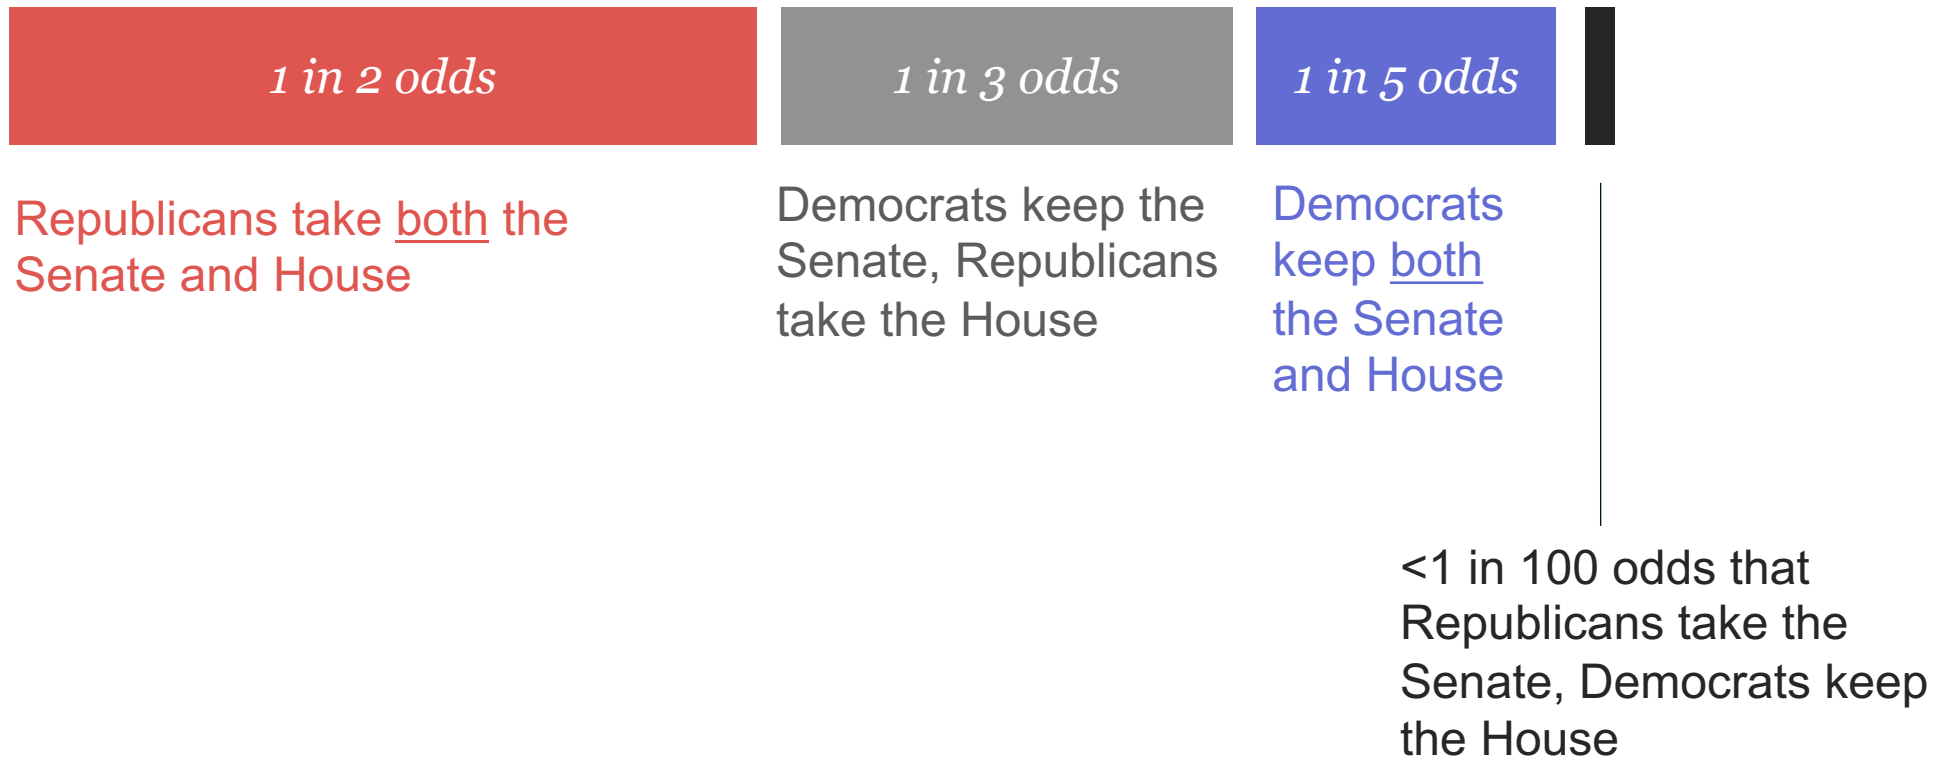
1 in 2 odds

1 in 3 odds

1 in 5 odds

Republicans take both the Senate and House

Democrats keep the Senate, Republicans take the House

Democrats keep both the Senate and House

<1 in 100 odds that Republicans take the Senate, Democrats keep the House